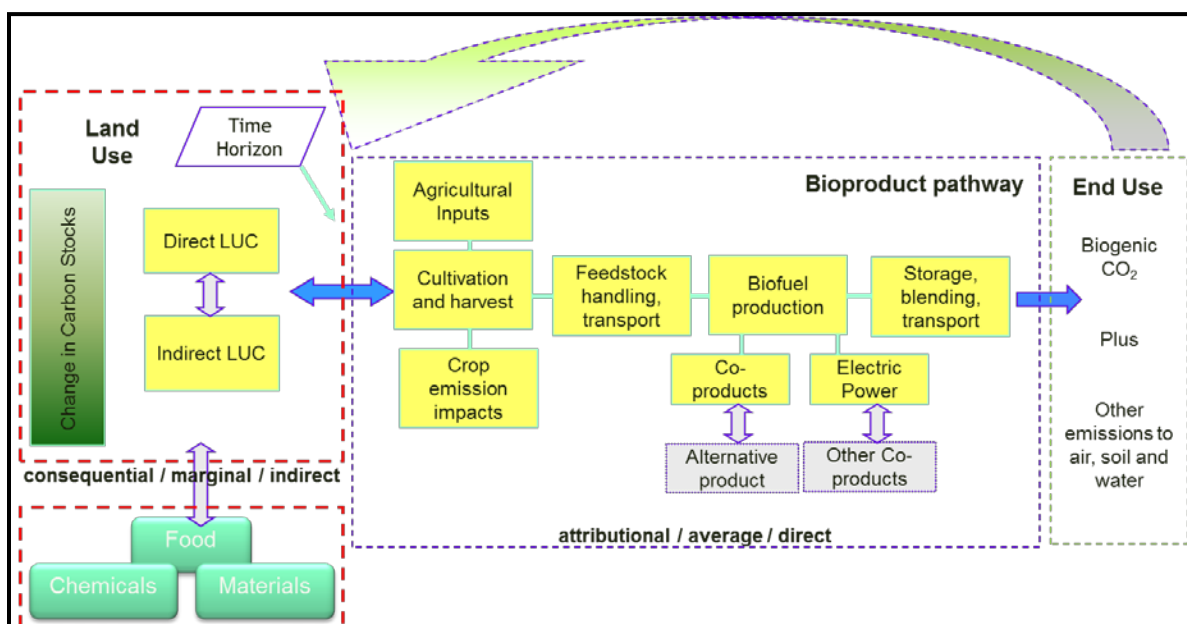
Land Use

Time Horizon

Change in Carbon Stocks

Direct LUC

Indirect LUC

consequential / marginal / indirect

Food

Chemicals

Materials

Bioproduct pathway

Agricultural Inputs

Cultivation and harvest

Crop emission impacts

Feedstock handling, transport

Biofuel production

Storage, blending, transport

Co-products

Electric Power

Alternative product

Other Co-products

attributional / average / direct

End Use

Biogenic $CO_2$

Plus

Other emissions to air, soil and water